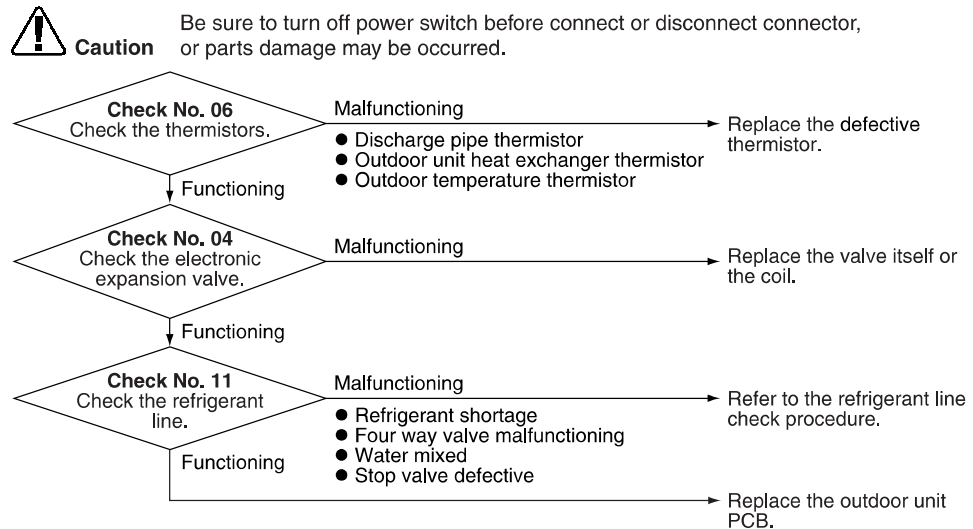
Caution

Be sure to turn off power switch before connect or disconnect connector, or parts damage may be occurred.

Check No. 06
Check the thermistors.

Malfunctioning

● Discharge pipe thermistor
● Outdoor unit heat exchanger thermistor
● Outdoor temperature thermistor

Replace the defective thermistor.

Functioning

Check No. 04
Check the electronic expansion valve.

Malfunctioning

Replace the valve itself or the coil.

Functioning

Check No. 11
Check the refrigerant line.

Malfunctioning

● Refrigerant shortage
● Four way valve malfunctioning
● Water mixed
● Stop valve defective

Refer to the refrigerant line check procedure.

Functioning

Replace the outdoor unit PCB.